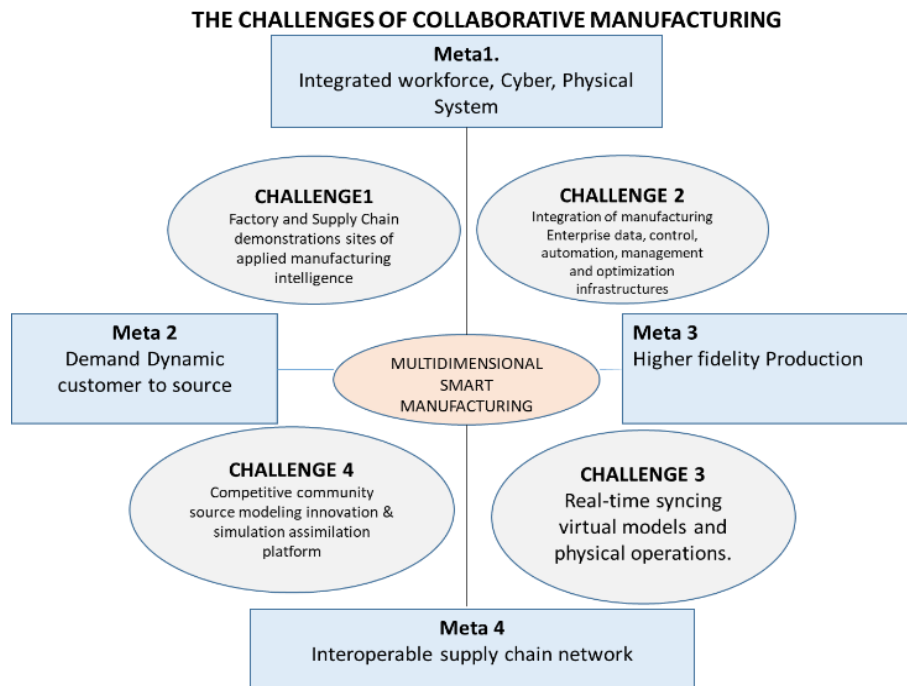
THE CHALLENGES OF COLLABORATIVE MANUFACTURING

Meta1.
Integrated workforce, Cyber, Physical System

CHALLENGE1
Factory and Supply Chain demonstrations sites of applied manufacturing intelligence

CHALLENGE 2
Integration of manufacturing Enterprise data, control, automation, management and optimization infrastructures

Meta 2
Demand Dynamic customer to source

MULTIDIMENSIONAL SMART MANUFACTURING

Meta 3
Higher fidelity Production

CHALLENGE 4
Competitive community source modeling innovation & simulation assimilation platform

CHALLENGE 3
Real-time syncing virtual models and physical operations.

Meta 4
Interoperable supply chain network